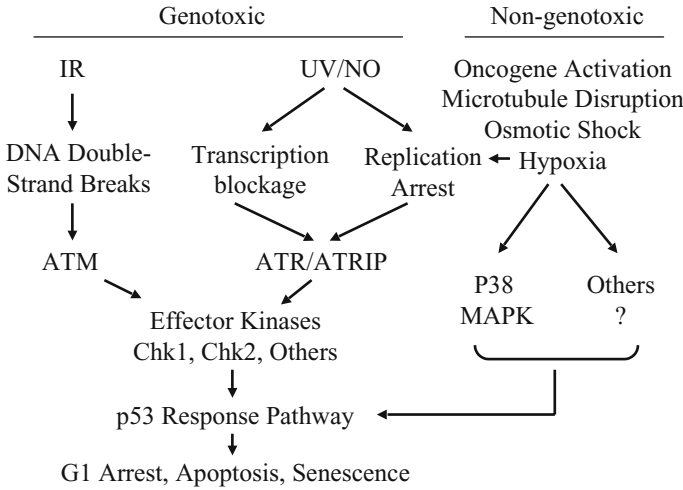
Genotoxic

Non-genotoxic

IR

UV/NO

Oncogene Activation
Microtubule Disruption
Osmotic Shock
Hypoxia

DNA Double-Strand Breaks

Transcription blockage

Replication Arrest

ATM

ATR/ATRIP

P38 MAPK

Others ?

Effector Kinases
Chk1, Chk2, Others

p53 Response Pathway

G1 Arrest, Apoptosis, Senescence